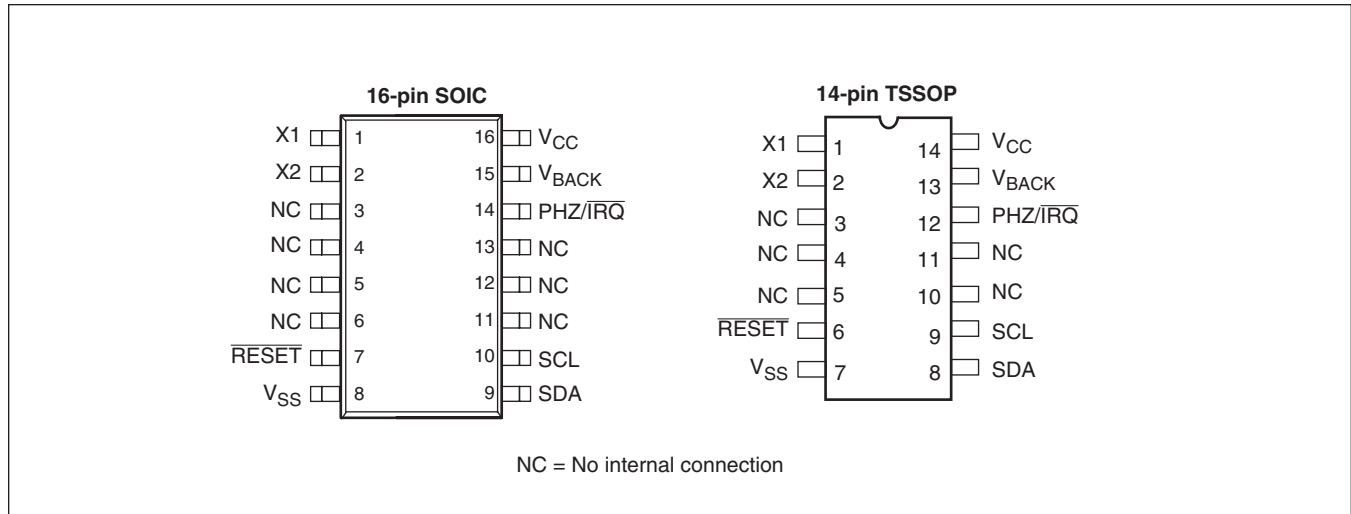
16-pin SOIC

X1 1
X2 2
NC 3
NC 4
NC 5
NC 6
$\overline{\text{RESET}}$ 7
$V_{SS}$ 8

16 $V_{CC}$
15 $V_{BACK}$
14 PHZ/$\overline{\text{IRQ}}$
13 NC
12 NC
11 NC
10 SCL
9 SDA

14-pin TSSOP

X1 1
X2 2
NC 3
NC 4
NC 5
$\overline{\text{RESET}}$ 6
$V_{SS}$ 7

14 $V_{CC}$
13 $V_{BACK}$
12 PHZ/$\overline{\text{IRQ}}$
11 NC
10 NC
9 SCL
8 SDA

NC = No internal connection